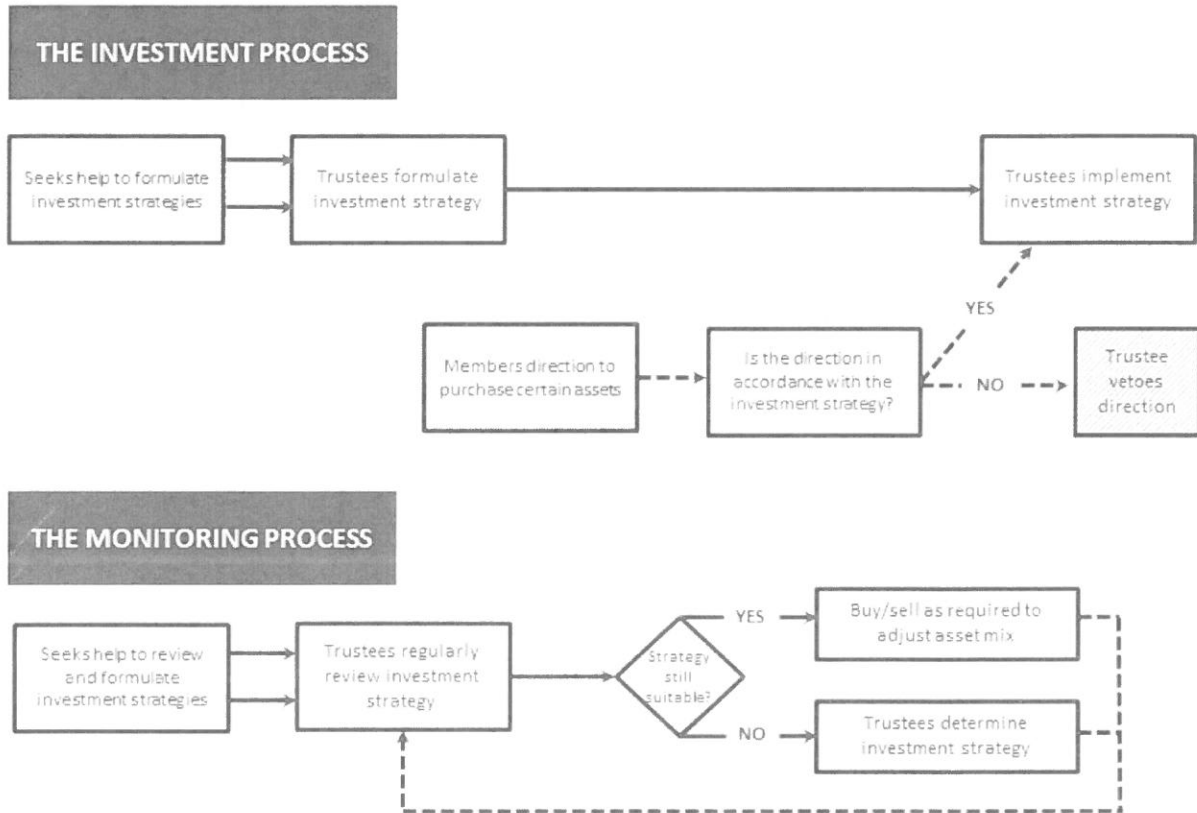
THE INVESTMENT PROCESS

Seeks help to formulate investment strategies

Trustees formulate investment strategy

Trustees implement investment strategy

YES

Members direction to purchase certain assets

Is the direction in accordance with the investment strategy?

NO

Trustee vetoes direction

THE MONITORING PROCESS

Seeks help to review and formulate investment strategies

Trustees regularly review investment strategy

Strategy still suitable?

YES

Buy/sell as required to adjust asset mix

NO

Trustees determine investment strategy